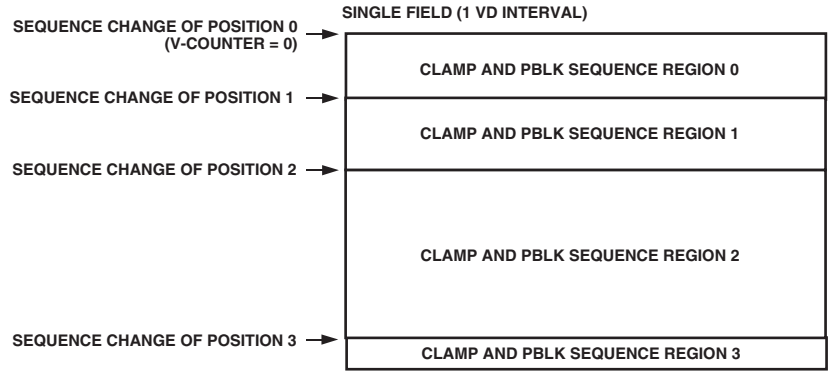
SINGLE FIELD (1 VD INTERVAL)

SEQUENCE CHANGE OF POSITION 0 (V-COUNTER = 0)

CLAMP AND PBLK SEQUENCE REGION 0

SEQUENCE CHANGE OF POSITION 1

CLAMP AND PBLK SEQUENCE REGION 1

SEQUENCE CHANGE OF POSITION 2

CLAMP AND PBLK SEQUENCE REGION 2

SEQUENCE CHANGE OF POSITION 3

CLAMP AND PBLK SEQUENCE REGION 3